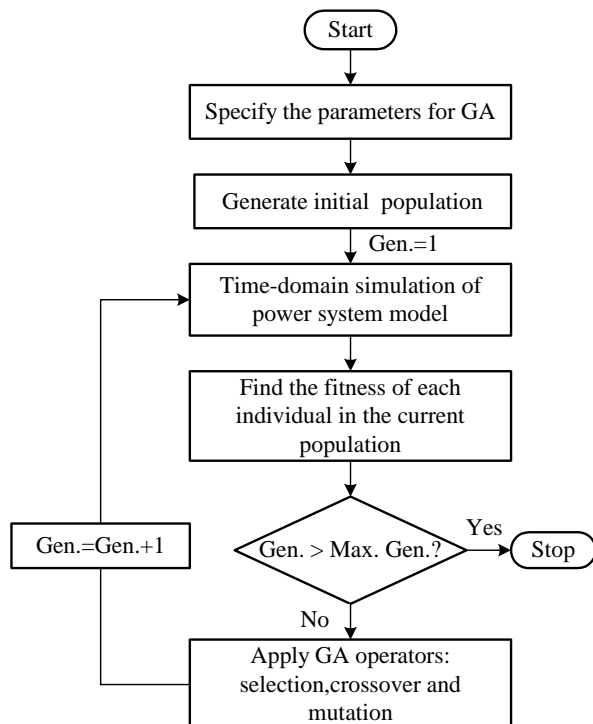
Start

Specify the parameters for GA

Generate initial population

Gen.=1

Time-domain simulation of power system model

Find the fitness of each individual in the current population

Gen. > Max. Gen.?

Yes

Stop

No

Gen.=Gen.+1

Apply GA operators: selection,crossover and mutation